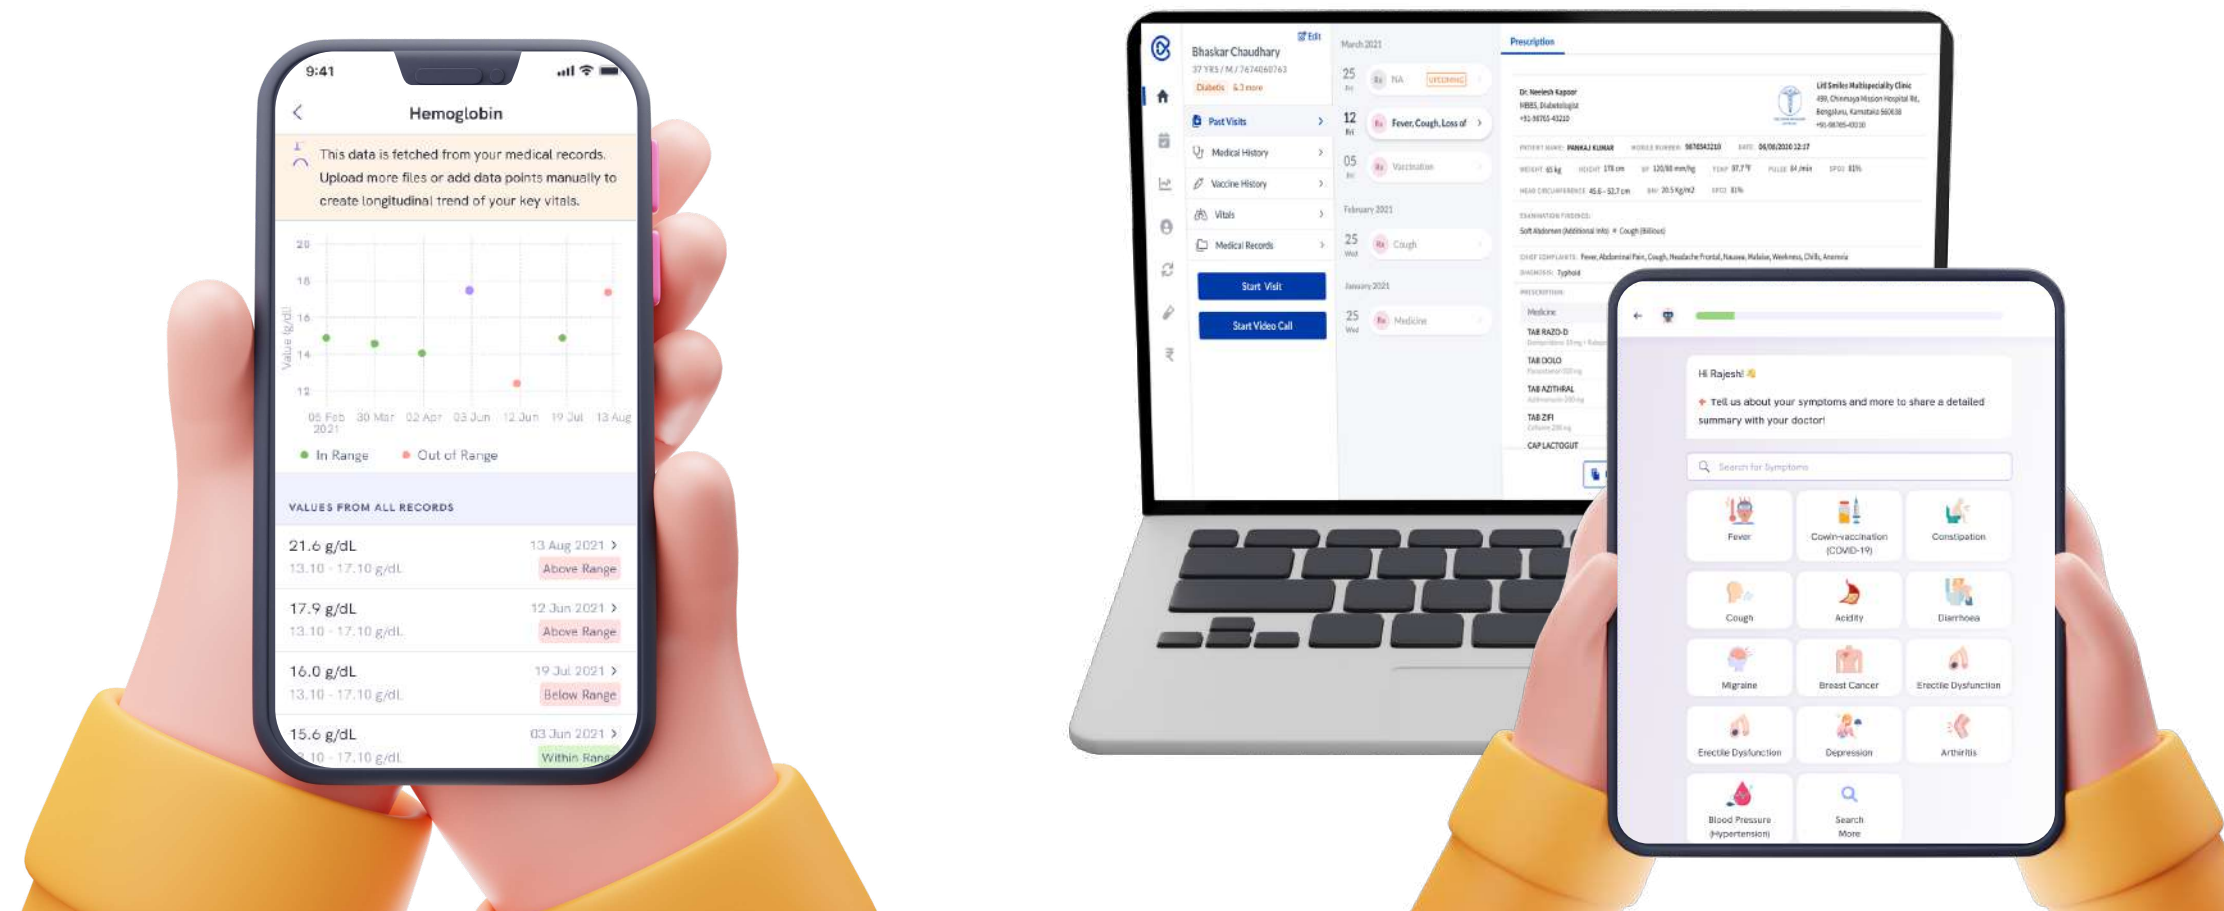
9:41

Hemoglobin

This data is fetched from your medical records. Upload more files or add data points manually to create longitudinal trend of your key vitals.

20
18
16
14
12
Value (g/dL)
05 Feb 2021
30 Mar
02 Apr
03 Jun
12 Jun
19 Jul
13 Aug

In Range
Out of Range

VALUES FROM ALL RECORDS

21.6 g/dL
13 Aug 2021
13.10 - 17.10 g/dL
Above Range

17.9 g/dL
12 Jun 2021
13.10 - 17.10 g/dL
Above Range

16.0 g/dL
19 Jul 2021
13.10 - 17.10 g/dL
Below Range

15.6 g/dL
03 Jun 2021
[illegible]10 - 17.10 g/dL
Within Rang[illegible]

Bhaskar Chaudhary
Edit
37 YRS / M / 7674060763
Diabetic & 3 more

Past Visits
Medical History
Vaccine History
Vitals
Medical Records

Start Visit
Start Video Call

March 2021
25 Fri NA UPCOMING
12 Fri Fever, Cough, Loss of
05 Fri Vaccination
February 2021
25 Wed Cough
January 2021
25 Wed Medicine

Prescription

Dr. Neelesh Kapoor
MBBS, Diabetologist
+91-98765-43210

Lil Smiles Multispeciality Clinic
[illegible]
Bengaluru, Karnataka 560038
+91-98765-43210

PATIENT NAME: PANKAJ KUMAR
MOBILE NUMBER: 9876543210
DATE: 06/08/2020 12:17

WEIGHT 65 kg HEIGHT 178 cm BP 120/80 mm/hg TEMP 97.7°F PULSE 84 /min SPO2 81%
HEAD CIRCUMFERENCE 45.6 - 52.7 cm BMI 20.5 Kg/m2 SPO2 81%

EXAMINATION FINDINGS:
Soft Abdomen (Additional Info) Cough (Bilious)

CHIEF COMPLAINTS: Fever, Abdominal Pain, Cough, Headache Frontal, Nausea, Malaise, Weakness, Chills, Anemia
DIAGNOSIS: Typhoid

PRESCRIPTION:
Medicine
TAB RAZO-D
TAB DOLO
TAB AZITHRAL
TAB ZIFI
CAP LACTOGUT

Hi Rajesh!
Tell us about your symptoms and more to share a detailed summary with your doctor!

Search for Symptoms

Fever
Cowin-vaccination (COVID-19)
Constipation
Cough
Acidity
Diarrhoea
Migraine
Breast Cancer
Erectile Dysfunction
Erectile Dysfunction
Depression
Arthritis
Blood Pressure (Hypertension)
Search More